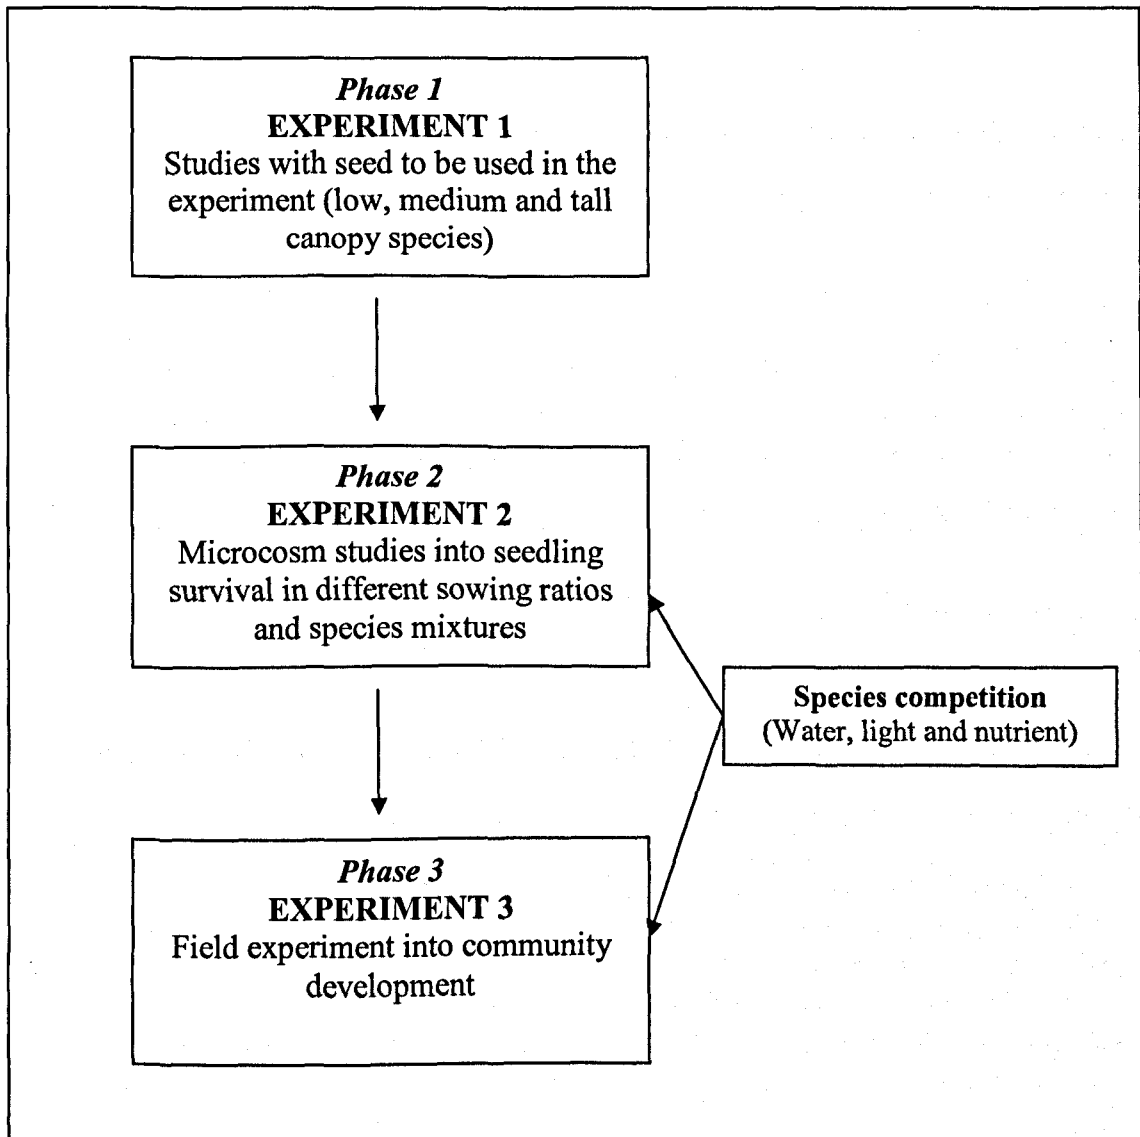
*Phase 1*
**EXPERIMENT 1**
Studies with seed to be used in the experiment (low, medium and tall canopy species)

*Phase 2*
**EXPERIMENT 2**
Microcosm studies into seedling survival in different sowing ratios and species mixtures

**Species competition**
(Water, light and nutrient)

*Phase 3*
**EXPERIMENT 3**
Field experiment into community development